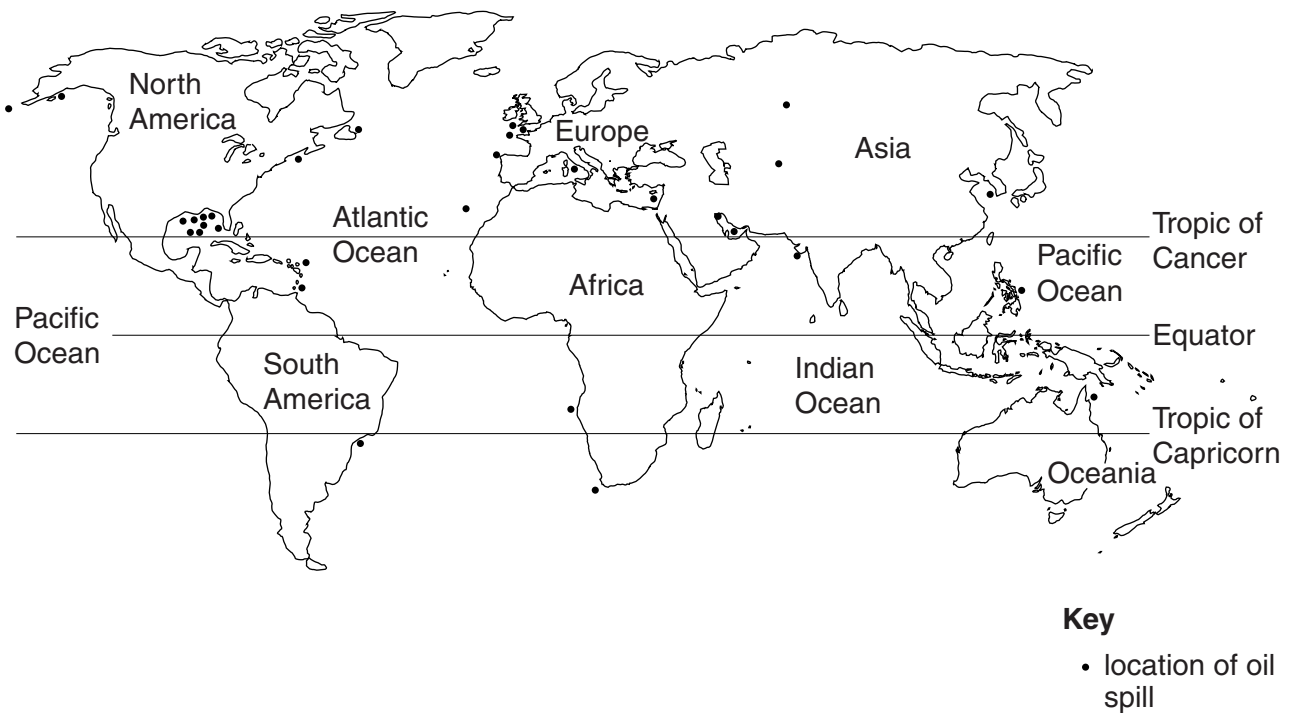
North America

Europe

Asia

Atlantic Ocean

Tropic of Cancer

Pacific Ocean

Africa

Pacific Ocean

Equator

South America

Indian Ocean

Tropic of Capricorn

Oceania

**Key**

• location of oil spill